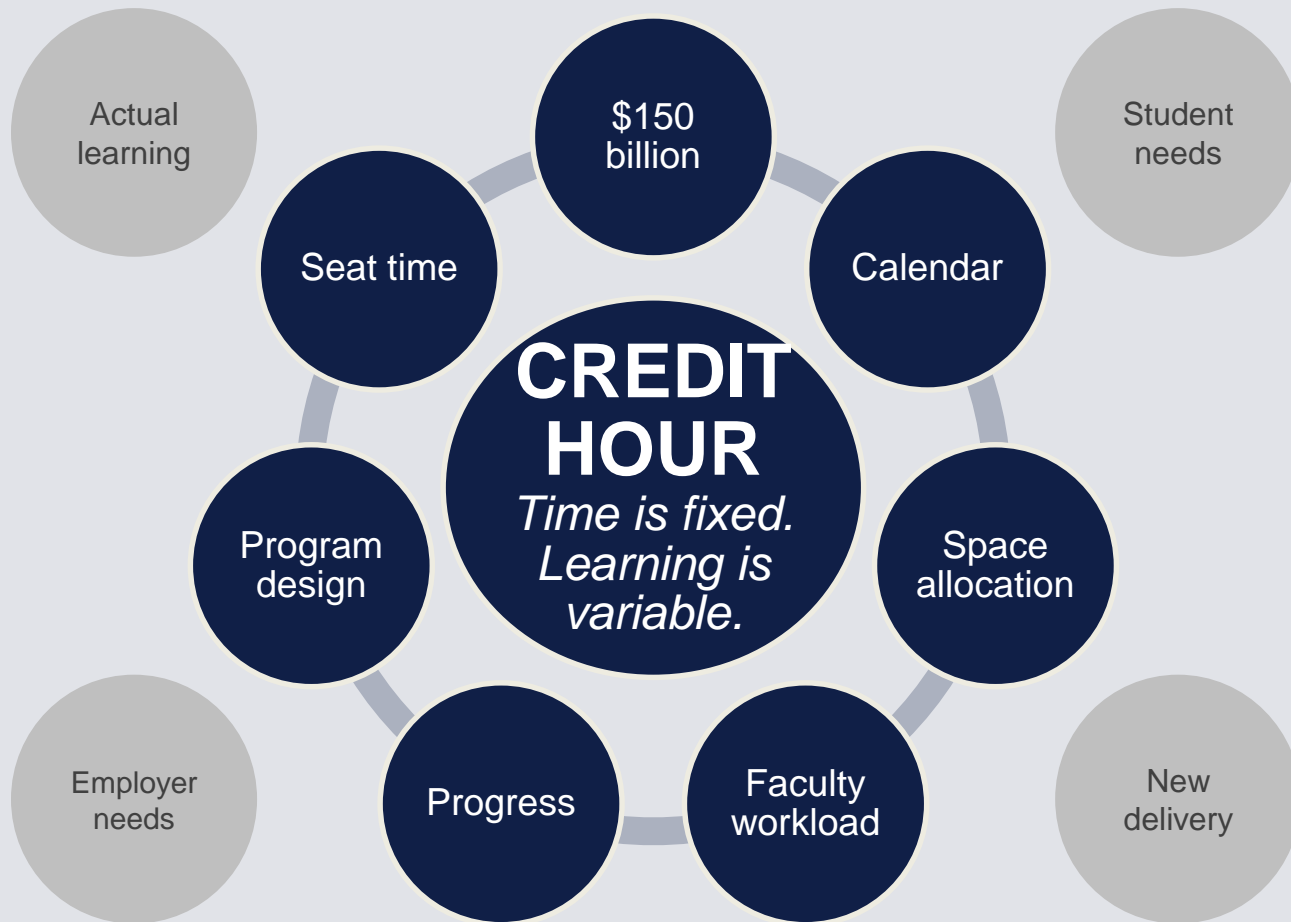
Actual learning

$150 billion

Student needs

Seat time

Calendar

CREDIT HOUR
*Time is fixed. Learning is variable.*

Program design

Space allocation

Employer needs

Progress

Faculty workload

New delivery